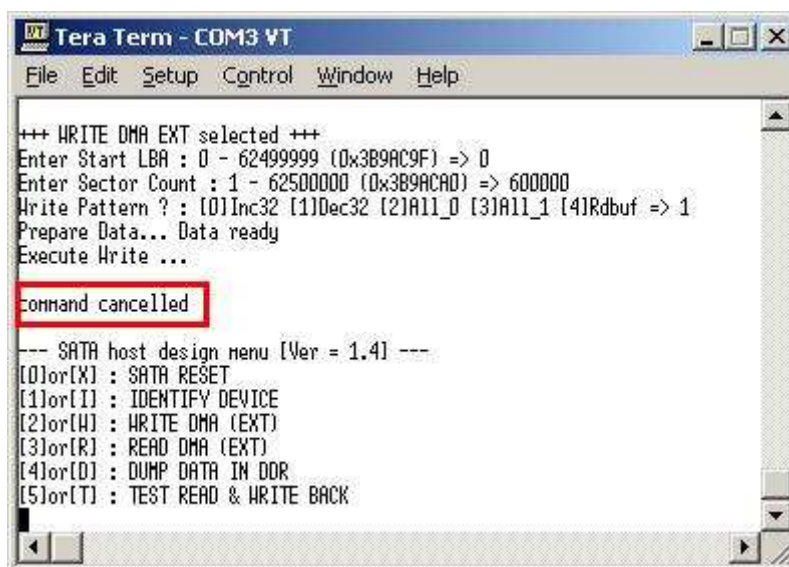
Tera Term - COM3 VT

File Edit Setup Control Window Help

+++ WRITE DMA EXT selected +++
Enter Start LBA : 0 - 62499999 (0x3B9AC9F) => 0
Enter Sector Count : 1 - 62500000 (0x3B9ACA0) => 600000
Write Pattern ? : [0]Inc32 [1]Dec32 [2]All_0 [3]All_1 [4]Rdbuf => 1
Prepare Data... Data ready
Execute Write ...

Command cancelled

--- SATA host design menu [Ver = 1.4] ---
[0]or[X] : SATA RESET
[1]or[I] : IDENTIFY DEVICE
[2]or[W] : WRITE DMA (EXT)
[3]or[R] : READ DMA (EXT)
[4]or[D] : DUMP DATA IN DDR
[5]or[T] : TEST READ & WRITE BACK